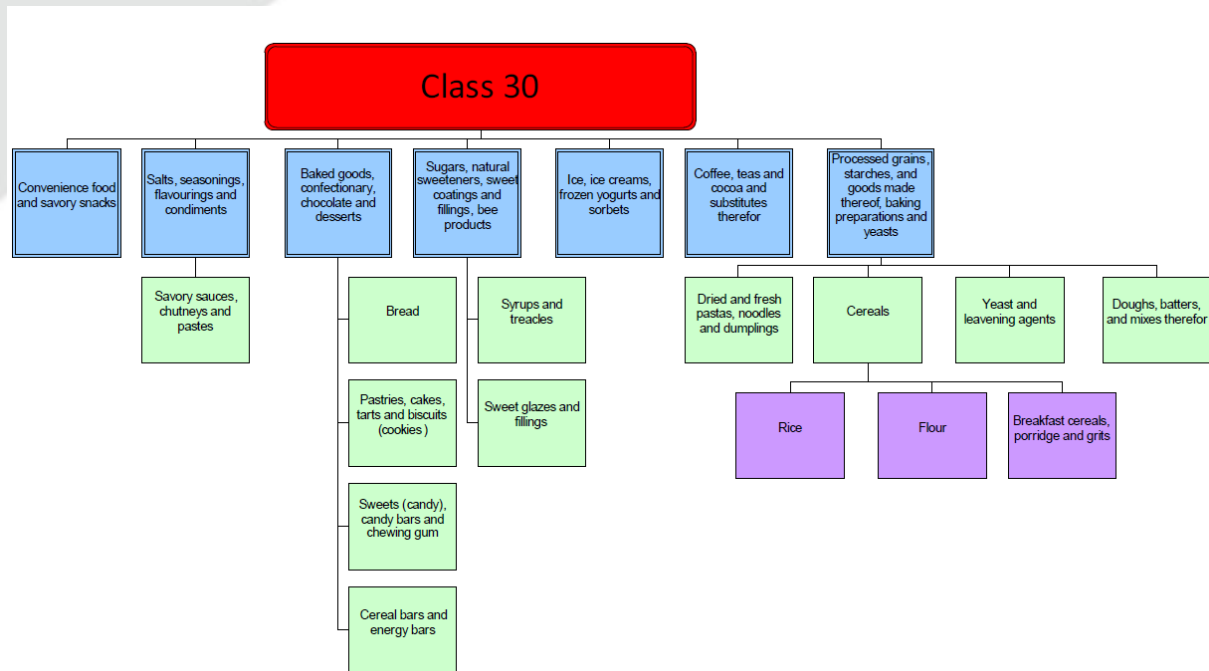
Class 30

Convenience food and savory snacks

Salts, seasonings, flavourings and condiments

Savory sauces, chutneys and pastes

Baked goods, confectionary, chocolate and desserts

Bread

Pastries, cakes, tarts and biscuits (cookies)

Sweets (candy), candy bars and chewing gum

Cereal bars and energy bars

Sugars, natural sweeteners, sweet coatings and fillings, bee products

Syrups and treacles

Sweet glazes and fillings

Ice, ice creams, frozen yogurts and sorbets

Coffee, teas and cocoa and substitutes therefor

Processed grains, starches, and goods made thereof, baking preparations and yeasts

Dried and fresh pastas, noodles and dumplings

Cereals

Rice

Flour

Breakfast cereals, porridge and grits

Yeast and leavening agents

Doughs, batters, and mixes therefor